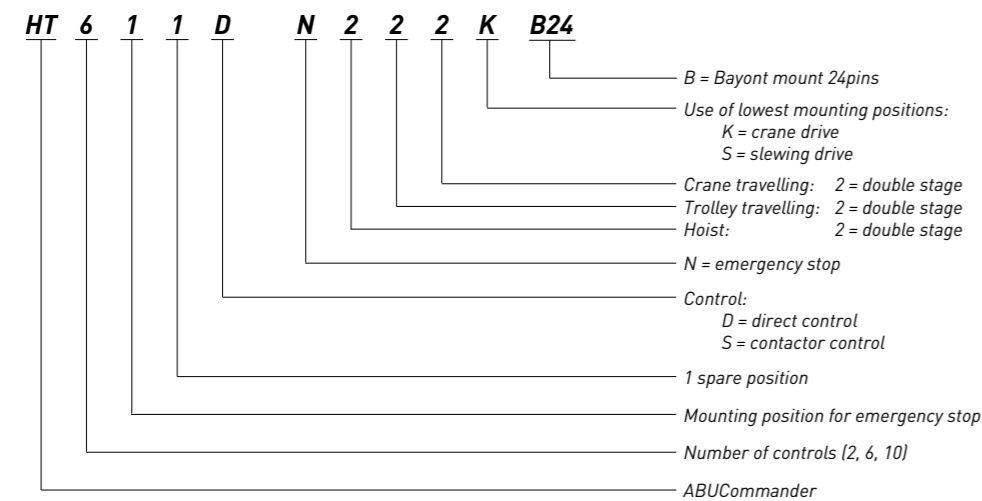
HT 6 1 1 D N 2 2 2 K B24

B = Bayont mount 24pins

Use of lowest mounting positions:
K = crane drive
S = slewing drive

Crane travelling: 2 = double stage

Trolley travelling: 2 = double stage

Hoist: 2 = double stage

N = emergency stop

Control:
D = direct control
S = contactor control

1 spare position

Mounting position for emergency stop

Number of controls (2, 6, 10)

ABUCommander